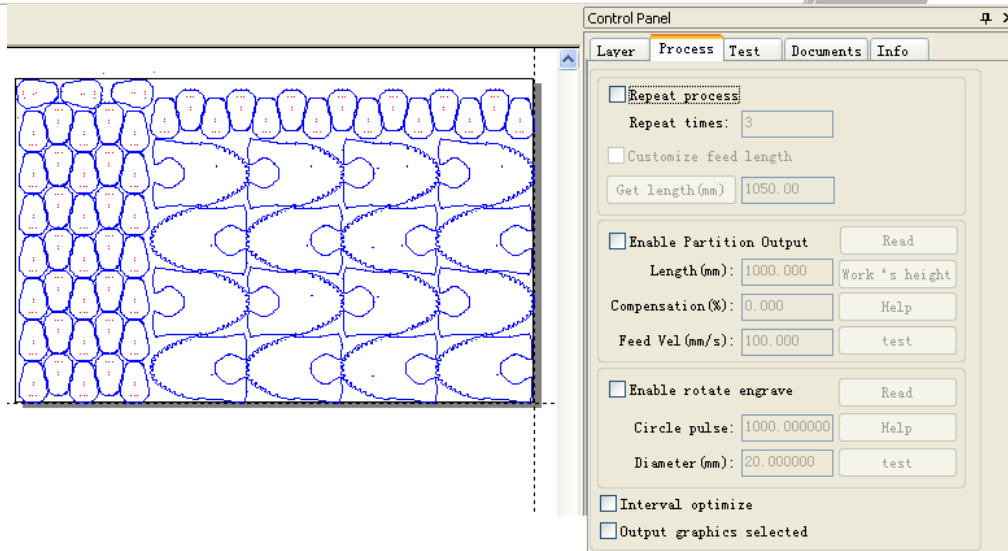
Control Panel

Layer | Process | Test | Documents | Info

Repeat process
Repeat times: 3
Customize feed length
Get length(mm) 1050.00

Enable Partition Output
Read
Length(mm): 1000.000
Work 's height
Compensation(%): 0.000
Help
Feed Vel(mm/s): 100.000
test

Enable rotate engrave
Read
Circle pulse: 1000.000000
Help
Diameter(mm): 20.000000
test

Interval optimize
Output graphics selected